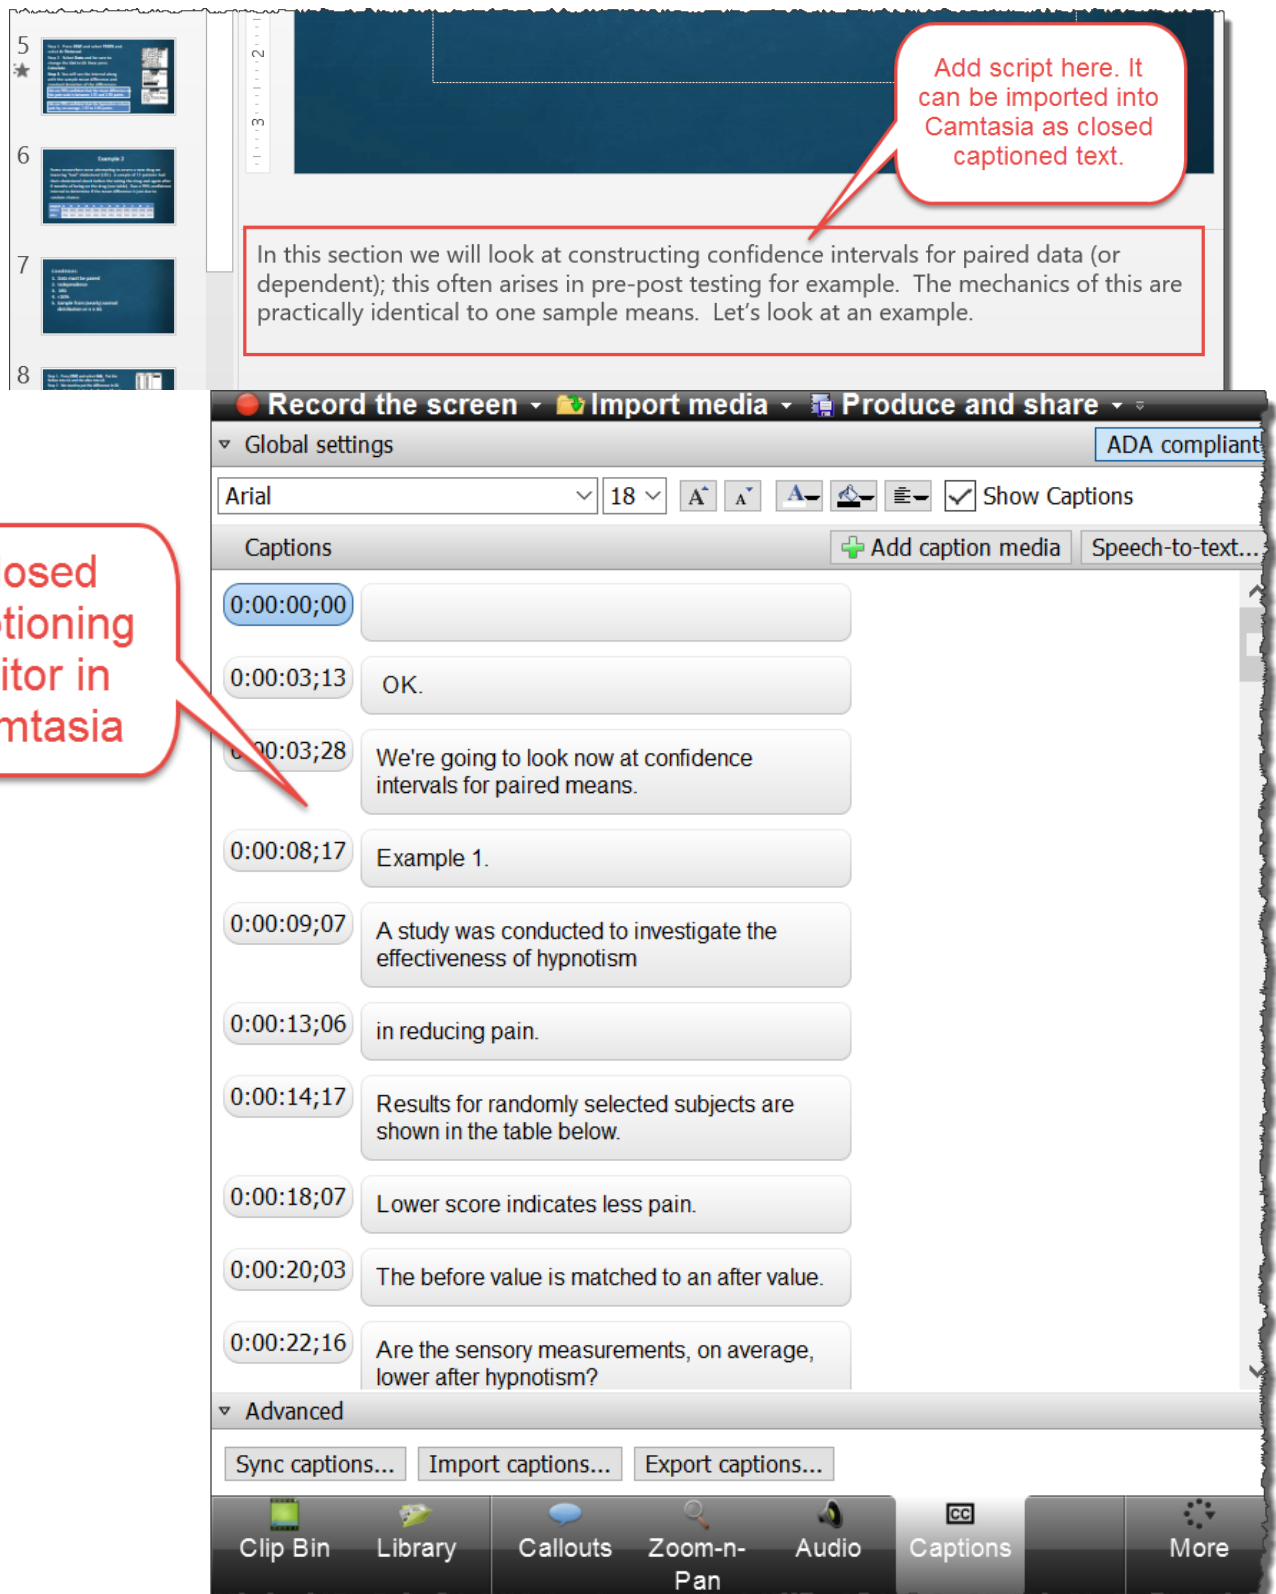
5

6

7

8

Add script here. It can be imported into Camtasia as closed captioned text.

In this section we will look at constructing confidence intervals for paired data (or dependent); this often arises in pre-post testing for example. The mechanics of this are practically identical to one sample means. Let's look at an example.

osed
tioning
itor in
mtasia

Record the screen ▾ Import media ▾ Produce and share ▾

Global settings

ADA compliant

Arial 18 Show Captions

Captions

Add caption media

Speech-to-text...

0:00:00;00

0:00:03;13 OK.

0:00:03;28 We're going to look now at confidence intervals for paired means.

0:00:08;17 Example 1.

0:00:09;07 A study was conducted to investigate the effectiveness of hypnotism

0:00:13;06 in reducing pain.

0:00:14;17 Results for randomly selected subjects are shown in the table below.

0:00:18;07 Lower score indicates less pain.

0:00:20;03 The before value is matched to an after value.

0:00:22;16 Are the sensory measurements, on average, lower after hypnotism?

Advanced

Sync captions... Import captions... Export captions...

Clip Bin Library Callouts Zoom-n-Pan Audio Captions More